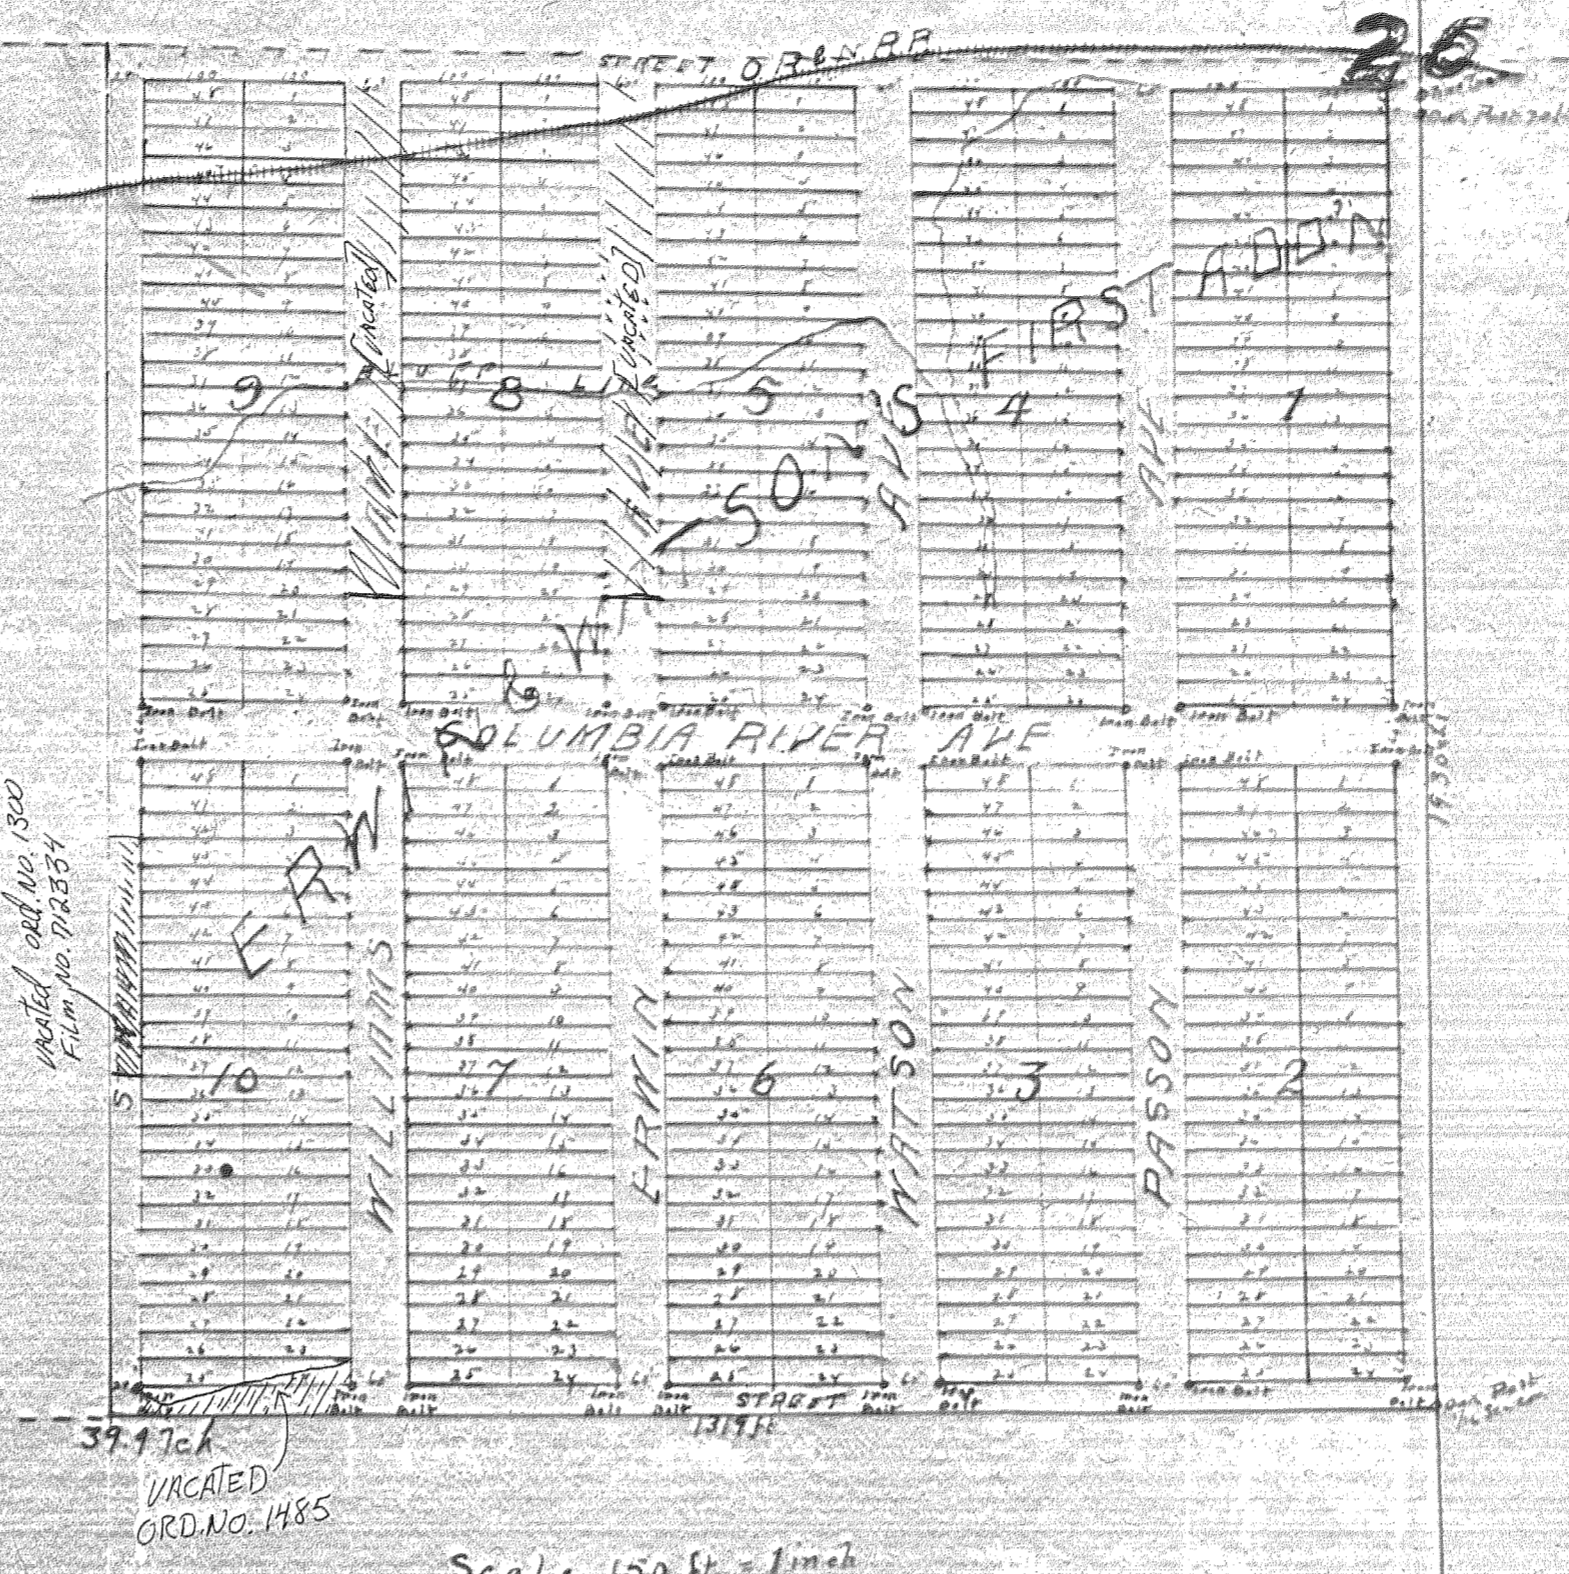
26

STREET O.R.&N.R.R.

VACATED

VACATED

9

8

5

4

1

ERWIN & WATSON'S FIRST ADD'N

Iron Bolt

COLUMBIA RIVER AVE

10

7

6

3

2

WILLIAMS

ERWIN

WATSON

PASSON

ST

VACATED ORD. NO. 1300 FILM NO. 712334

STREET

1319 ft

39.97 ch

VACATED ORD. NO. 1485

1430 ft

Scale 150 ft = 1 inch